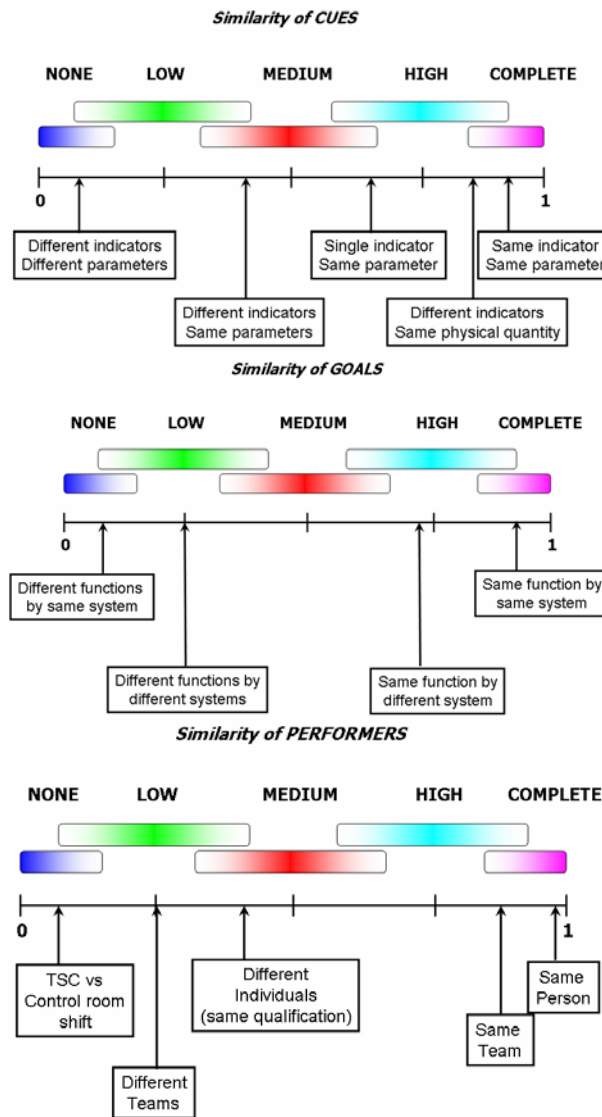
Similarity of CUES

NONE LOW MEDIUM HIGH COMPLETE

0 1

Different indicators Different parameters

Single indicator Same parameter

Same indicator Same parameter

Different indicators Same parameters

Different indicators Same physical quantity

Similarity of GOALS

NONE LOW MEDIUM HIGH COMPLETE

0 1

Different functions by same system

Same function by same system

Different functions by different systems

Same function by different system

Similarity of PERFORMERS

NONE LOW MEDIUM HIGH COMPLETE

0 1

TSC vs Control room shift

Different Individuals (same qualification)

Same Person

Same Team

Different Teams